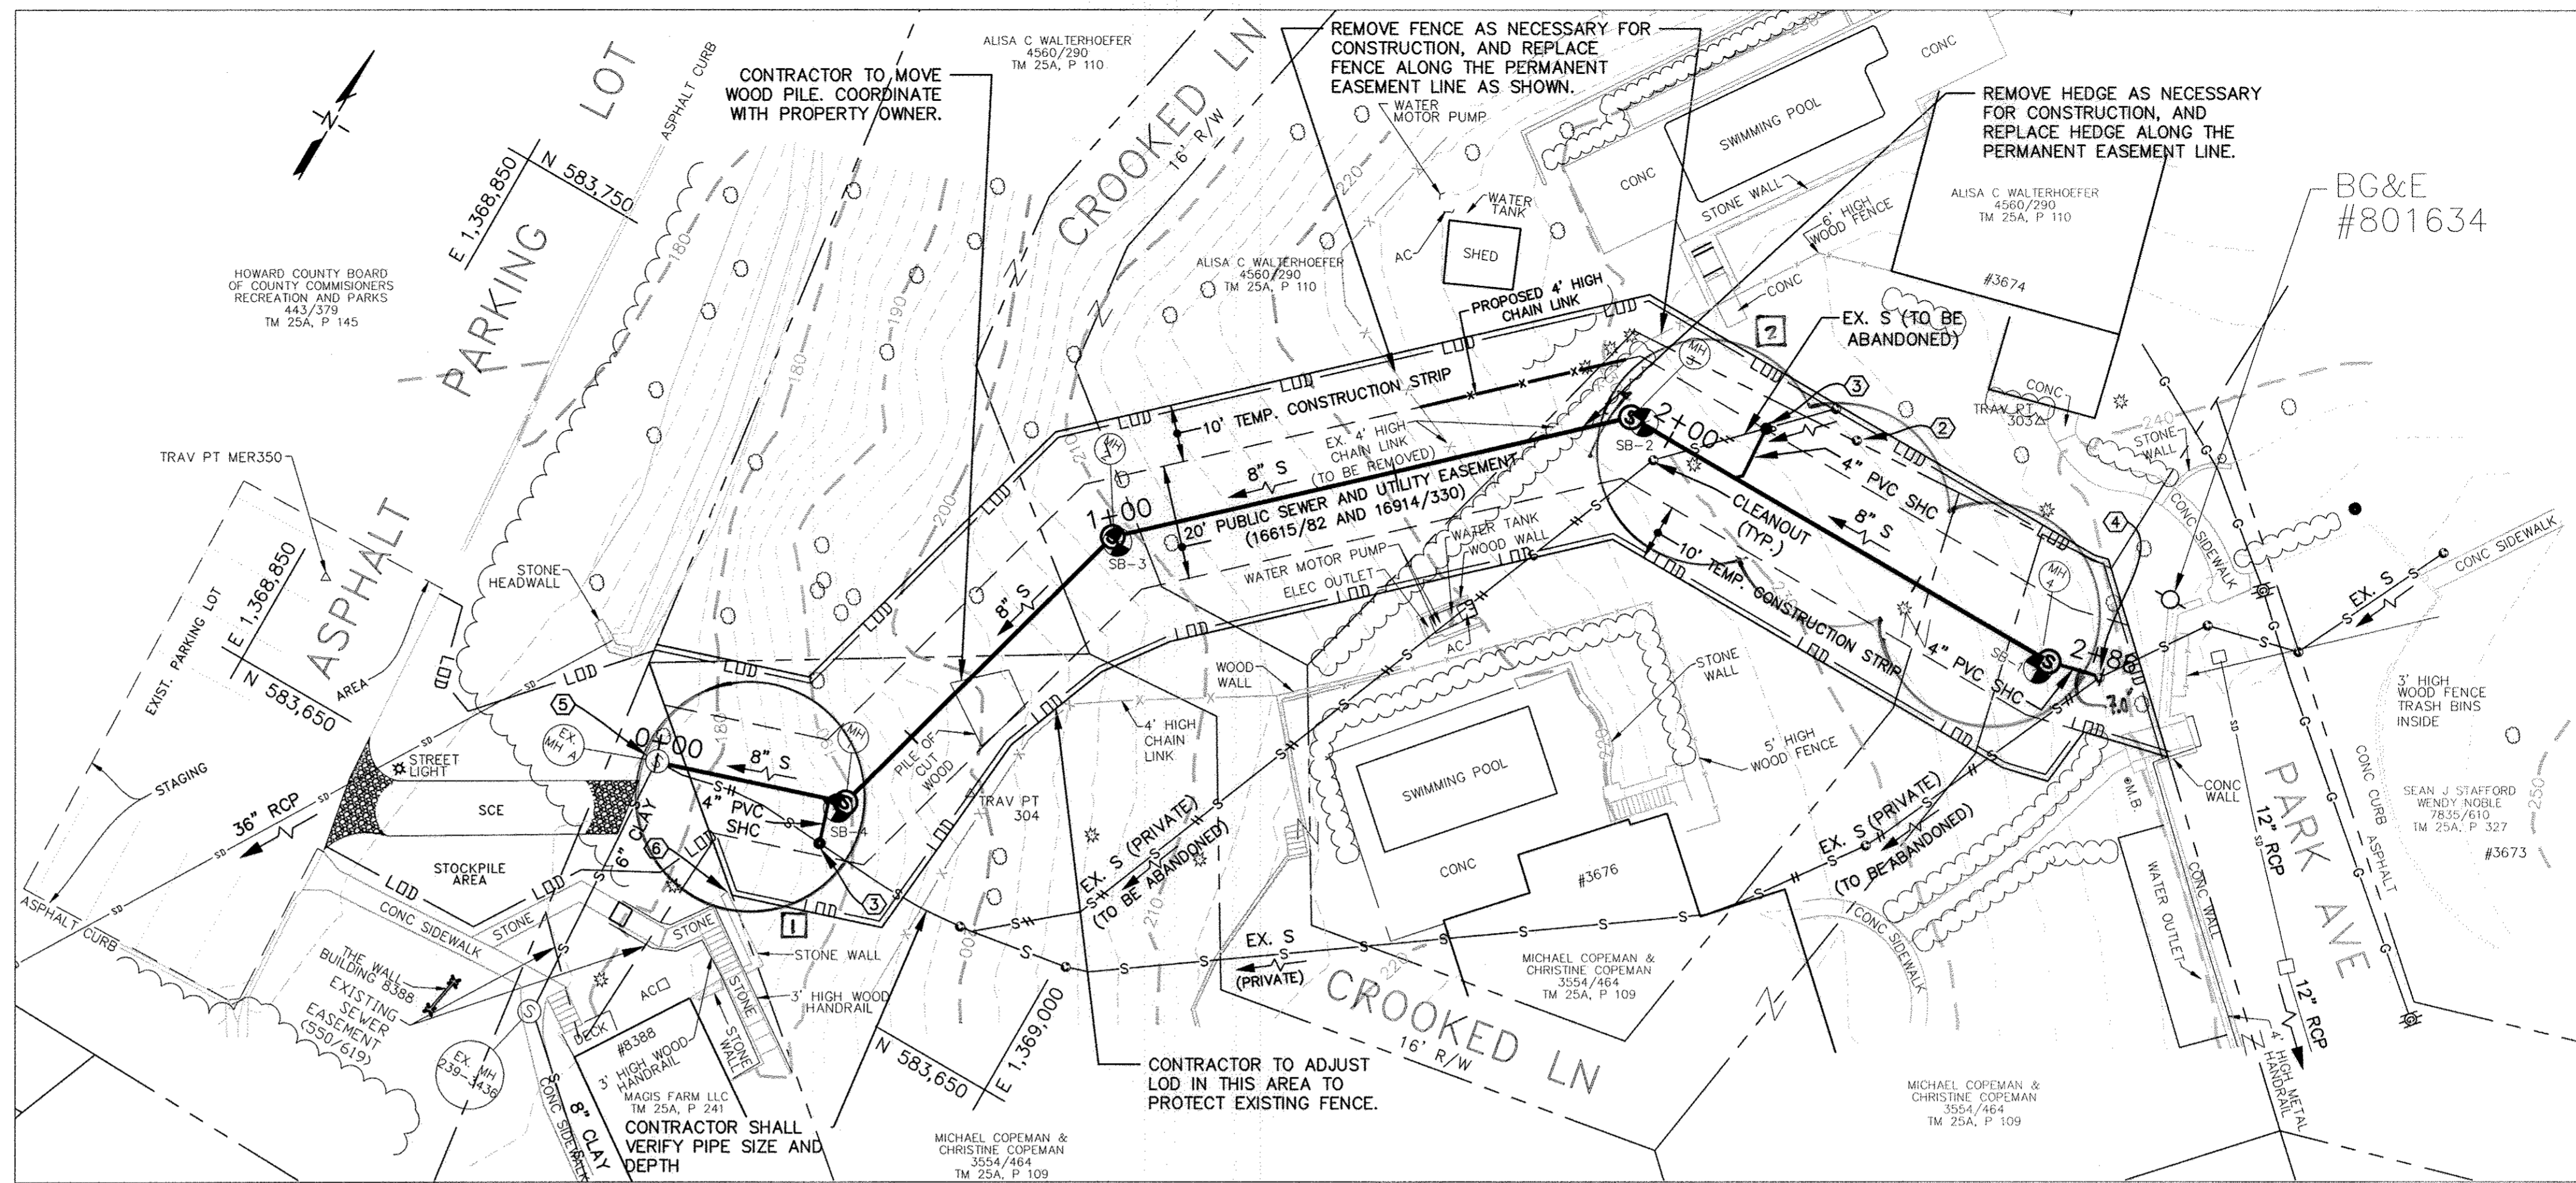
N

CONTRACTOR TO MOVE WOOD PILE. COORDINATE WITH PROPERTY OWNER.

ALISA C WALTERHOEFER
4560/290
TM 25A, P 110

REMOVE FENCE AS NECESSARY FOR CONSTRUCTION, AND REPLACE FENCE ALONG THE PERMANENT EASEMENT LINE AS SHOWN.

REMOVE HEDGE AS NECESSARY FOR CONSTRUCTION, AND REPLACE HEDGE ALONG THE PERMANENT EASEMENT LINE.

BG&E
#801634

PARKING LOT
ASPHALT CURB
E 1,368,850
N 583,750
CROOKED LN
16' R/W

HOWARD COUNTY BOARD OF COUNTY COMMISIONERS RECREATION AND PARKS
443/379
TM 25A, P 145

WATER MOTOR PUMP
WATER TANK
AC
SHED
CONC
SWIMMING POOL
CONC
STONE WALL
6' HIGH WOOD FENCE
CONC

ALISA C WALTERHOEFER
4560/290
TM 25A, P 110

ALISA C WALTERHOEFER
4560/290
TM 25A, P 110

#3674

PROPOSED 4' HIGH CHAIN LINK

EX. S (TO BE ABANDONED)

CONC
TRAV PT 303

10' TEMP. CONSTRUCTION STRIP
EX. 4' HIGH CHAIN LINK (TO BE REMOVED)
8" S
20' PUBLIC SEWER AND UTILITY EASEMENT (16615/82 AND 16914/330)
2+00
SB-2
4" PVC SHC
CLEANOUT (TYP.)
8" S
10' TEMP. CONSTRUCTION STRIP
4" PVC SHC
2+86
SB-1
7.0'
MH 4
MH 3
MH 2

STONE WALL
CONC SIDEWALK
EX. S
CONC SIDEWALK

TRAV PT MER350

1+00
SB-3
WATER TANK
WOOD WALL
WATER MOTOR PUMP
ELEC OUTLET
AC

STONE HEADWALL
ASPHALT
E 1,368,850
N 583,650
EXIST. PARKING LOT
AREA
LOD

8" S
WOOD WALL
4' HIGH CHAIN LINK
STONE WALL
5' HIGH WOOD FENCE
3' HIGH WOOD FENCE TRASH BINS INSIDE

SWIMMING POOL
CONC
#3676

STAGING
STREET LIGHT
0+00
EX. MH A
8" S
4" PVC SHC
SB-4
SCE
36" RCP
6" CLAY
PILE OF CUT WOOD
TRAV PT 304

EX. S (PRIVATE) (TO BE ABANDONED)
EX. S (PRIVATE) (TO BE ABANDONED)

CONC WALL
PARK AVE
12" RCP
CONC CURB
ASPHALT
M.B.

SEAN J STAFFORD
WENDY NOBLE
7835/610
TM 25A, P 327

#3673

STOCKPILE AREA
STONE
STONE
ASPHALT CURB
CONC SIDEWALK
THE WALL BUILDING 8388
EXISTING SEWER EASEMENT (550/619)
STONE WALL
3' HIGH WOOD HANDRAIL
AC
DECK
#8388
3' HIGH WOOD HANDRAIL
STONE WALL
EX. MH 239-3436
8" CLAY
CONC SIDEWALK

MAGIS FARM LLC
TM 25A, P 241

CONTRACTOR SHALL VERIFY PIPE SIZE AND DEPTH

N 583,650
E 1,369,000

EX. S (PRIVATE)
CROOKED LN
16' R/W

MICHAEL COPEMAN & CHRISTINE COPEMAN
3554/464
TM 25A, P 109

CONTRACTOR TO ADJUST LOD IN THIS AREA TO PROTECT EXISTING FENCE.

MICHAEL COPEMAN & CHRISTINE COPEMAN
3554/464
TM 25A, P 109

MICHAEL COPEMAN & CHRISTINE COPEMAN
3554/464
TM 25A, P 109

WATER OUTLET
CONC WALL
12" RCP
4' HIGH METAL HANDRAIL

1 2 3 4 5 6